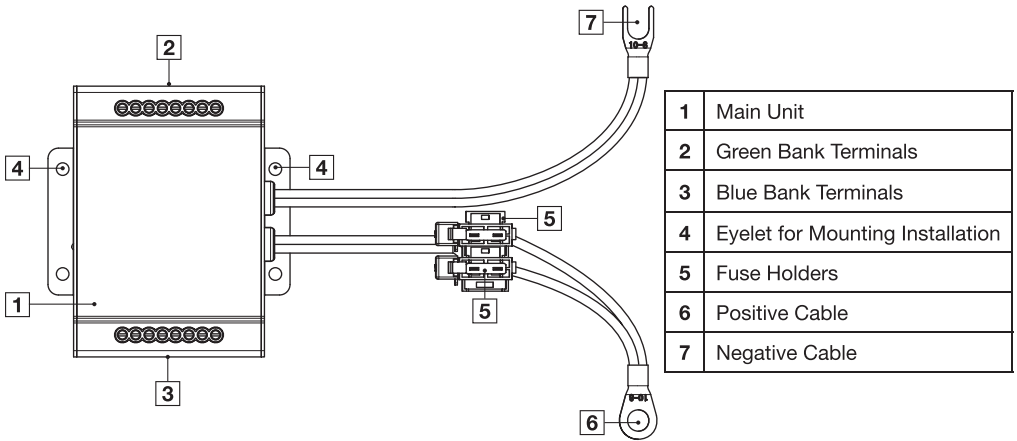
2

4

4

1

3

7

10-8

5

5

10-8

6

| 1 | Main Unit |
|---|---|
| 2 | Green Bank Terminals |
| 3 | Blue Bank Terminals |
| 4 | Eyelet for Mounting Installation |
| 5 | Fuse Holders |
| 6 | Positive Cable |
| 7 | Negative Cable |